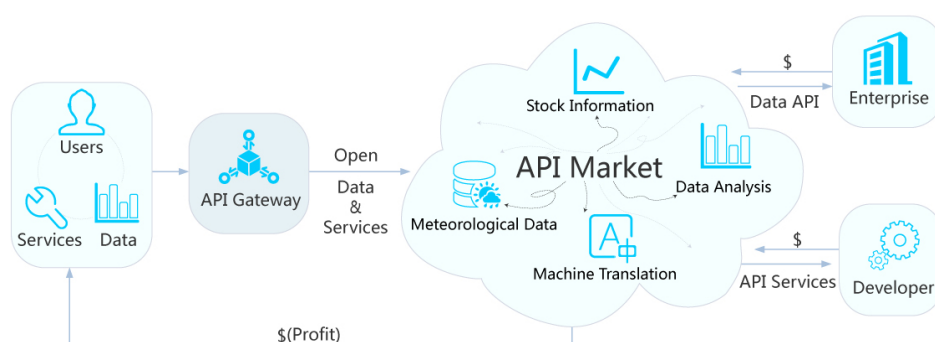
Users

Services

Data

API Gateway

Open

Data
&
Services

Stock Information

API Market

Data Analysis

Meteorological Data

Machine Translation

$

Data API

Enterprise

$

API Services

Developer

$(Profit)